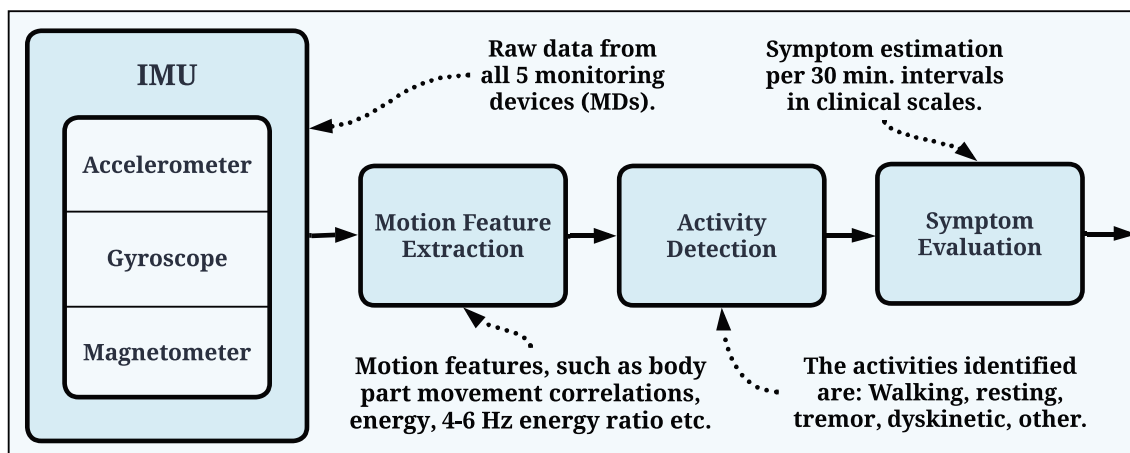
IMU

Accelerometer

Gyroscope

Magnetometer

Raw data from all 5 monitoring devices (MDs).

Symptom estimation per 30 min. intervals in clinical scales.

Motion Feature Extraction

Activity Detection

Symptom Evaluation

Motion features, such as body part movement correlations, energy, 4-6 Hz energy ratio etc.

The activities identified are: Walking, resting, tremor, dyskinetic, other.